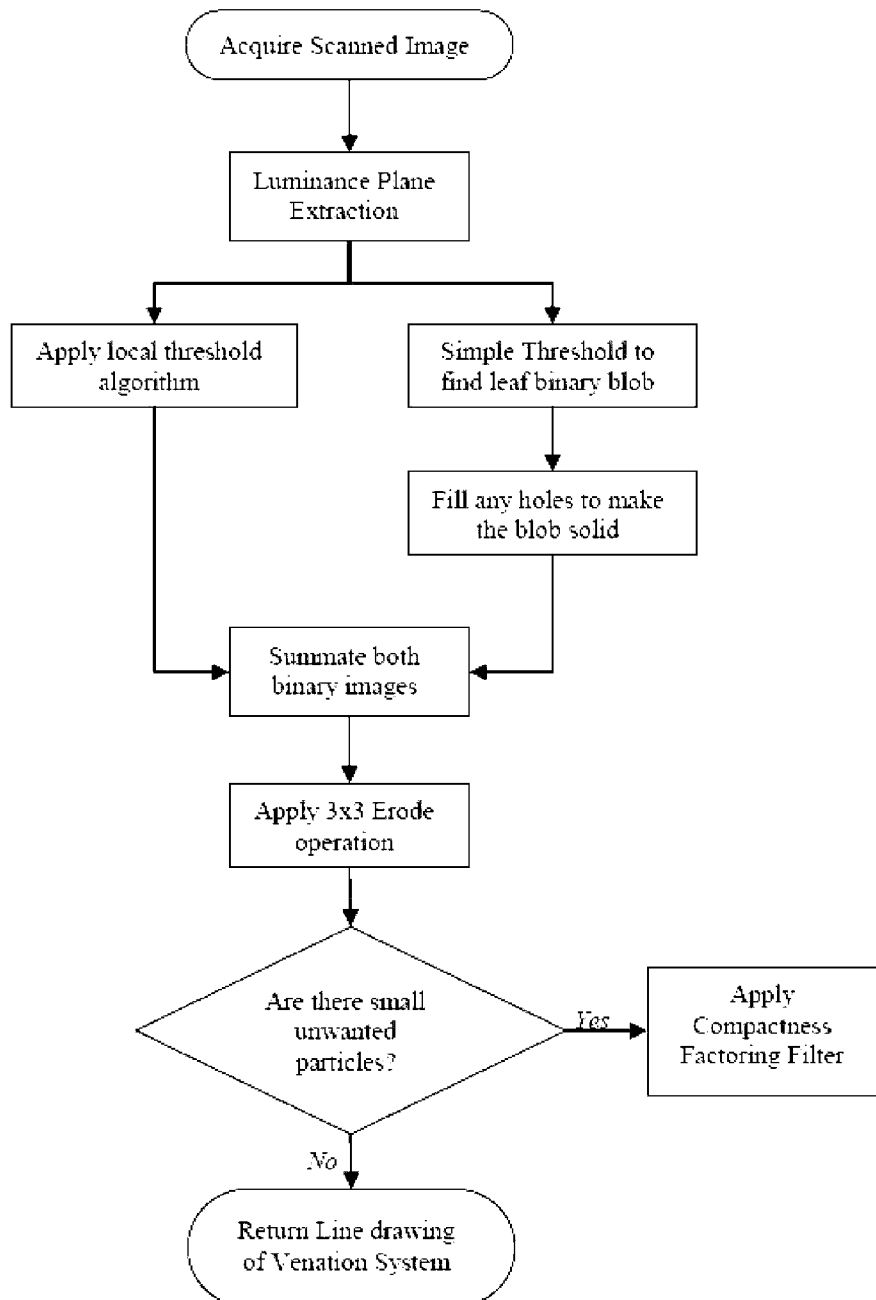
Acquire Scanned Image

Luminance Plane Extraction

Apply local threshold algorithm

Simple Threshold to find leaf binary blob

Fill any holes to make the blob solid

Summate both binary images

Apply 3x3 Erode operation

Are there small unwanted particles?

Yes

Apply Compactness Factoring Filter

No

Return Line drawing of Venation System